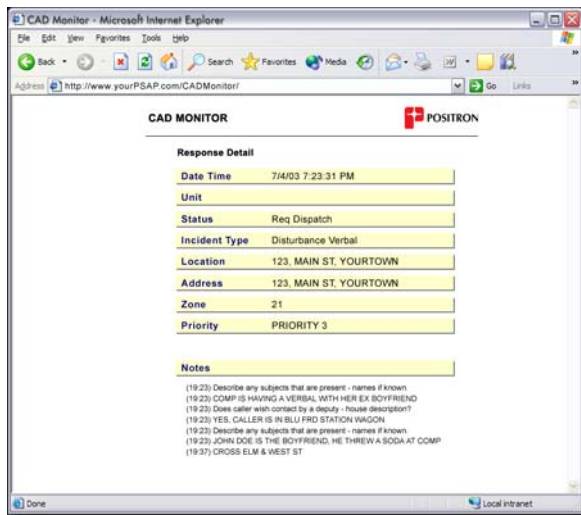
CAD Monitor - Microsoft Internet Explorer

File Edit View Favorites Tools Help

Back Search Favorites Media

Address http://www.yourPSAP.com/CADMonitor/ Go Links

CAD MONITOR

POSITRON

Response Detail

| | |
|---|---|
| Date Time | 7/4/03 7:23:31 PM |
| Unit | |
| Status | Req Dispatch |
| Incident Type | Disturbance Verbal |
| Location | 123, MAIN ST, YOURTOWN |
| Address | 123, MAIN ST, YOURTOWN |
| Zone | 21 |
| Priority | PRIORITY 3 |

Notes

(19:23) Describe any subjects that are present - names if known.
(19:23) COMP IS HAVING A VERBAL WITH HER EX BOYFRIEND
(19:23) Does caller wish contact by a deputy - house description?
(19:23) YES, CALLER IS IN BLU FRD STATION WAGON
(19:23) Describe any subjects that are present - names if known.
(19:23) JOHN DOE IS THE BOYFRIEND, HE THREW A SODA AT COMP
(19:37) CROSS ELM & WEST ST

Done

Local intranet